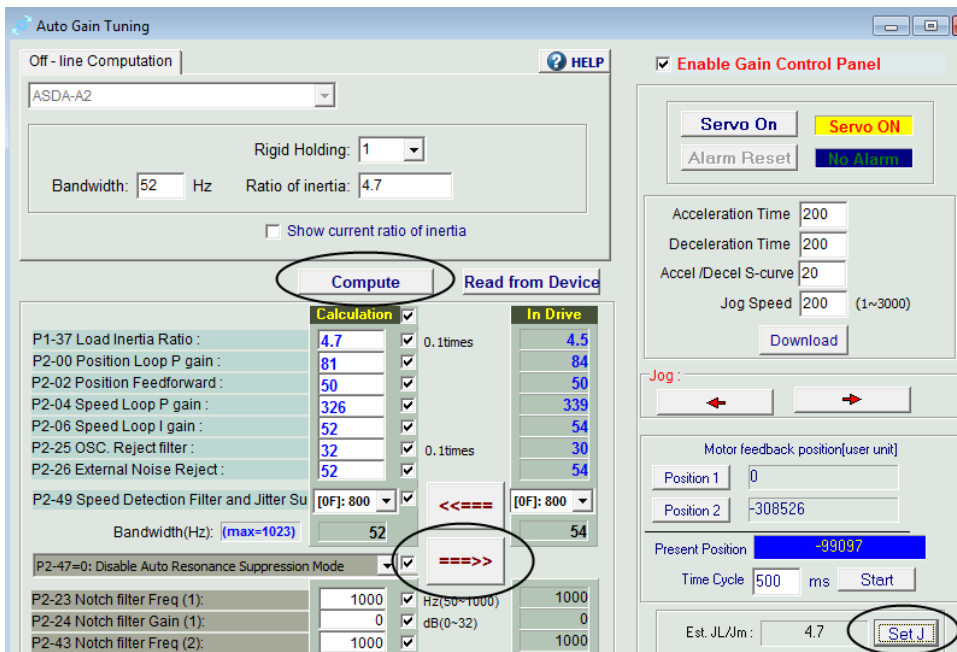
Auto Gain Tuning

Off - line Computation

HELP

ASDA-A2

Rigid Holding: 1

Bandwidth: 52 Hz

Ratio of inertia: 4.7

Show current ratio of inertia

Compute

Read from Device

Calculation

In Drive

| | Calculation | | | In Drive |
|---|---|---|---|---|
| P1-37 Load Inertia Ratio : | 4.7 | ☑ | 0.1times | 4.5 |
| P2-00 Position Loop P gain : | 81 | ☑ | | 84 |
| P2-02 Position Feedforward : | 50 | ☑ | | 50 |
| P2-04 Speed Loop P gain : | 326 | ☑ | | 339 |
| P2-06 Speed Loop I gain : | 52 | ☑ | | 54 |
| P2-25 OSC. Reject filter : | 32 | ☑ | 0.1times | 30 |
| P2-26 External Noise Reject : | 52 | ☑ | | 54 |

P2-49 Speed Detection Filter and Jitter Su [0F]: 800 <<=== [0F]: 800

Bandwidth(Hz): (max=1023) 52 54

P2-47=0: Disable Auto Resonance Suppression Mode

===>>

| | | | | |
|---|---|---|---|---|
| P2-23 Notch filter Freq (1): | 1000 | ☑ | Hz(50~1000) | 1000 |
| P2-24 Notch filter Gain (1): | 0 | ☑ | dB(0~32) | 0 |
| P2-43 Notch filter Freq (2): | 1000 | ☑ | | 1000 |

Enable Gain Control Panel

Servo On

Servo ON

Alarm Reset

No Alarm

Acceleration Time 200

Deceleration Time 200

Accel /Decel S-curve 20

Jog Speed 200 (1~3000)

Download

Jog :

Motor feedback position[user unit]

Position 1 0

Position 2 -308526

Present Position -99097

Time Cycle 500 ms Start

Est. JL/Jm : 4.7 Set J